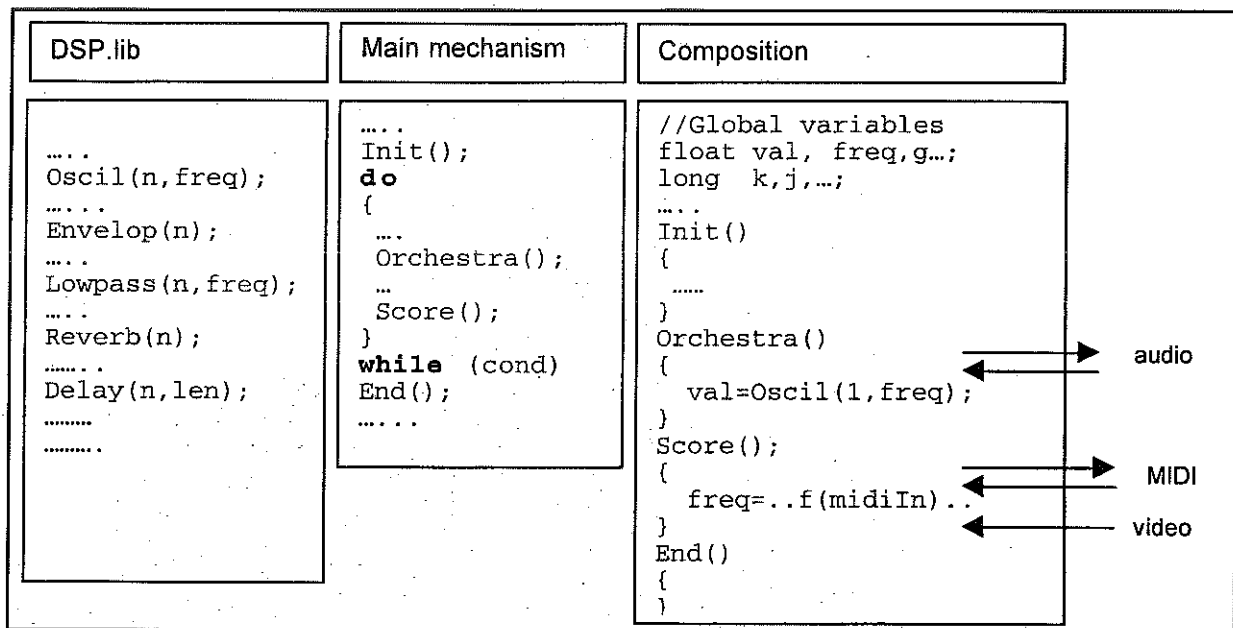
DSP.lib

…..
Oscil(n,freq);
…...
Envelop(n);
…..
Lowpass(n,freq);
…..
Reverb(n);
……..
Delay(n,len);
………
……….

Main mechanism

…..
Init();
do
{
….
Orchestra();
…
Score();
}
while (cond)
End();
…...

Composition

//Global variables
float val, freq,g…;
long k,j,…;
…..
Init()
{
……
}
Orchestra()
{
val=Oscil(1,freq);
}
Score();
{
freq=..f(midiIn)..
}
End()
{
}

audio

MIDI

video